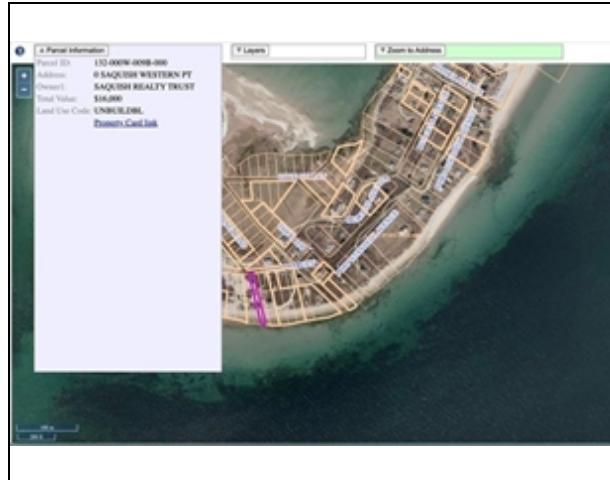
« Parcel Information

▼ Layers

▼ Zoom to Address

+
-

Parcel ID: 132-000W-009B-000
Address: 0 SAQUISH WESTERN PT
Owner1: SAQUISH REALTY TRUST
Total Value: $16,000
Land Use Code: UNBUILDBL
Property Card link